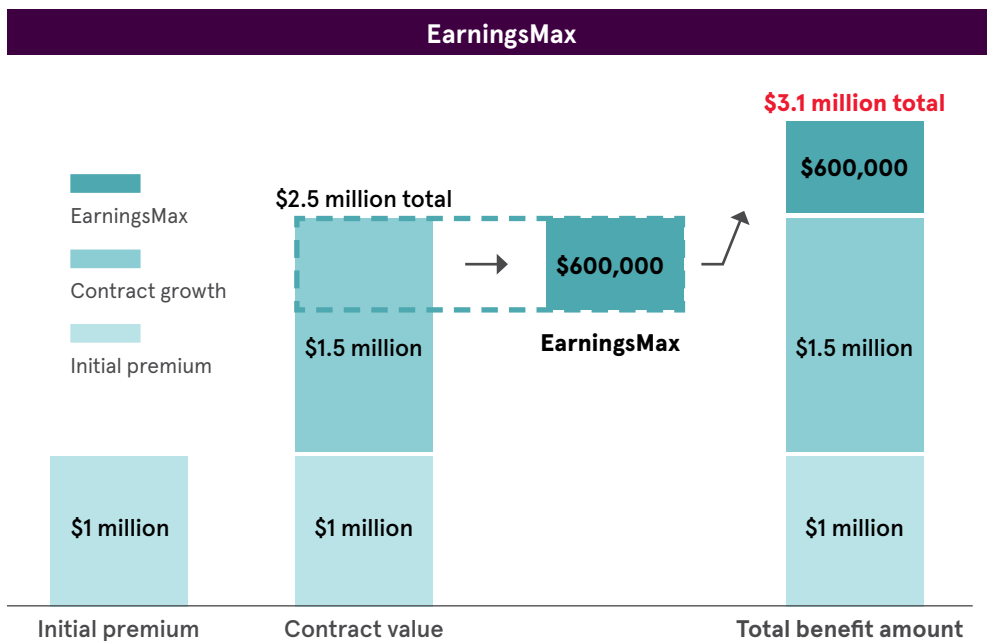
EarningsMax

EarningsMax
Contract growth
Initial premium

$2.5 million total

$3.1 million total

$600,000

$600,000

EarningsMax

$1.5 million

$1.5 million

$1 million

$1 million

$1 million

Initial premium

Contract value

Total benefit amount